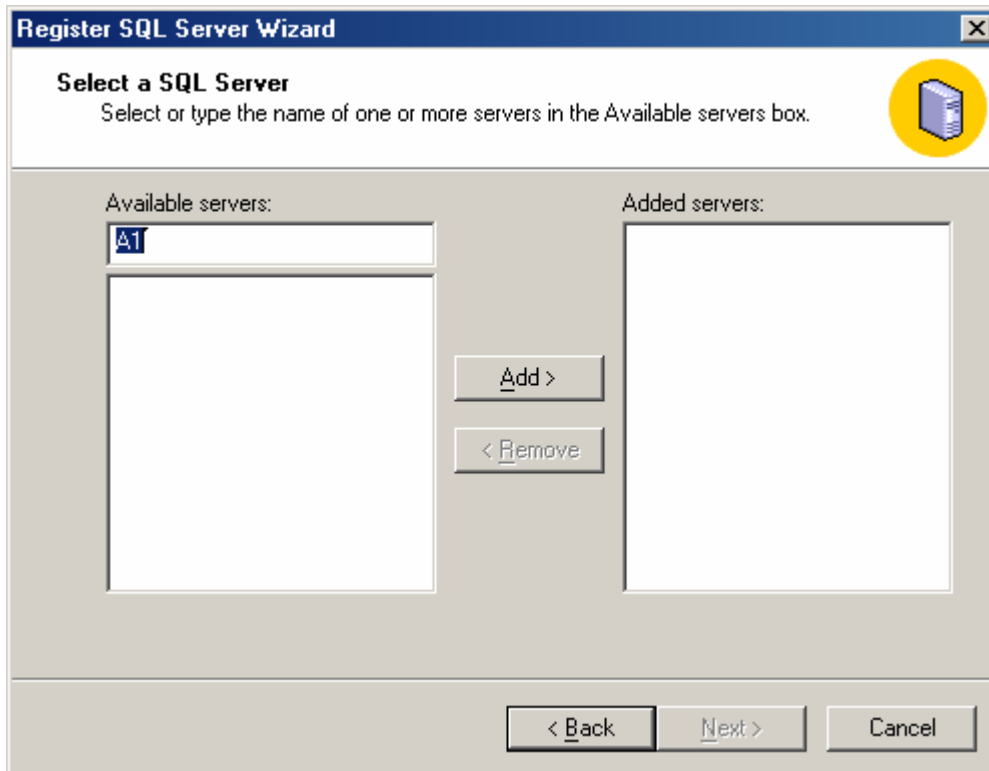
Register SQL Server Wizard

Select a SQL Server
Select or type the name of one or more servers in the Available servers box.

Available servers:
A1

Added servers:

Add >

< Remove

< Back
Next >
Cancel